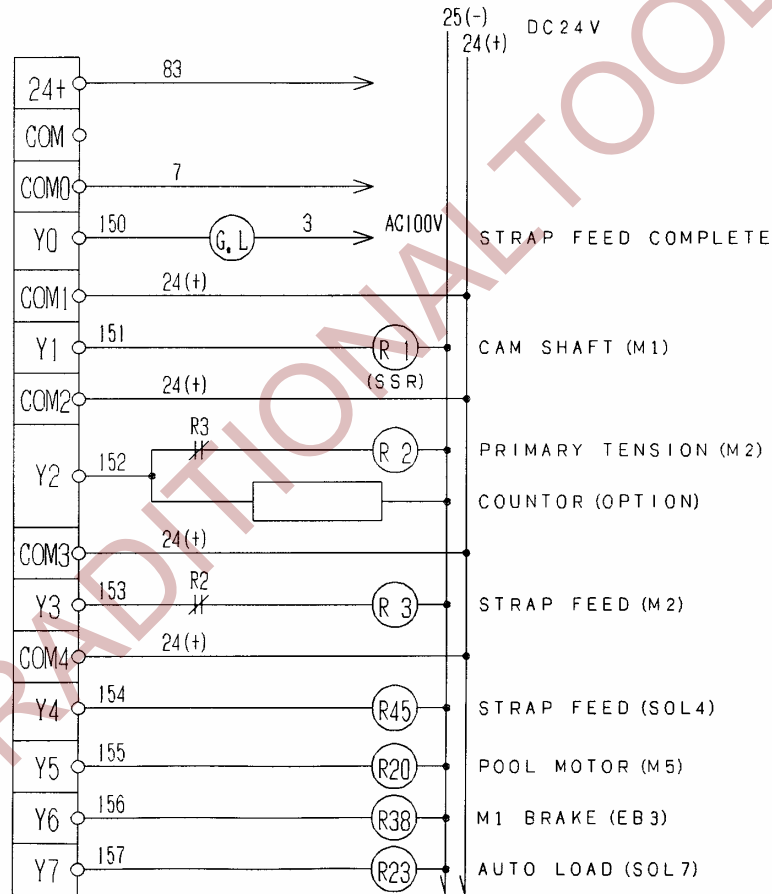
25(-)
24(+)
DC24V

24+
83
COM
COM0
7
Y0
150
G.L
3
AC100V
STRAP FEED COMPLETE
COM1
24(+)
Y1
151
R1
(SSR)
CAM SHAFT (M1)
COM2
24(+)
Y2
152
R3
R2
PRIMARY TENSION (M2)
COUNTOR (OPTION)
COM3
24(+)
Y3
153
R2
R3
STRAP FEED (M2)
COM4
24(+)
Y4
154
R45
STRAP FEED (SOL4)
Y5
155
R20
POOL MOTOR (M5)
Y6
156
R38
M1 BRAKE (EB3)
Y7
157
R23
AUTO LOAD (SOL7)

TRADITIONAL TOOL